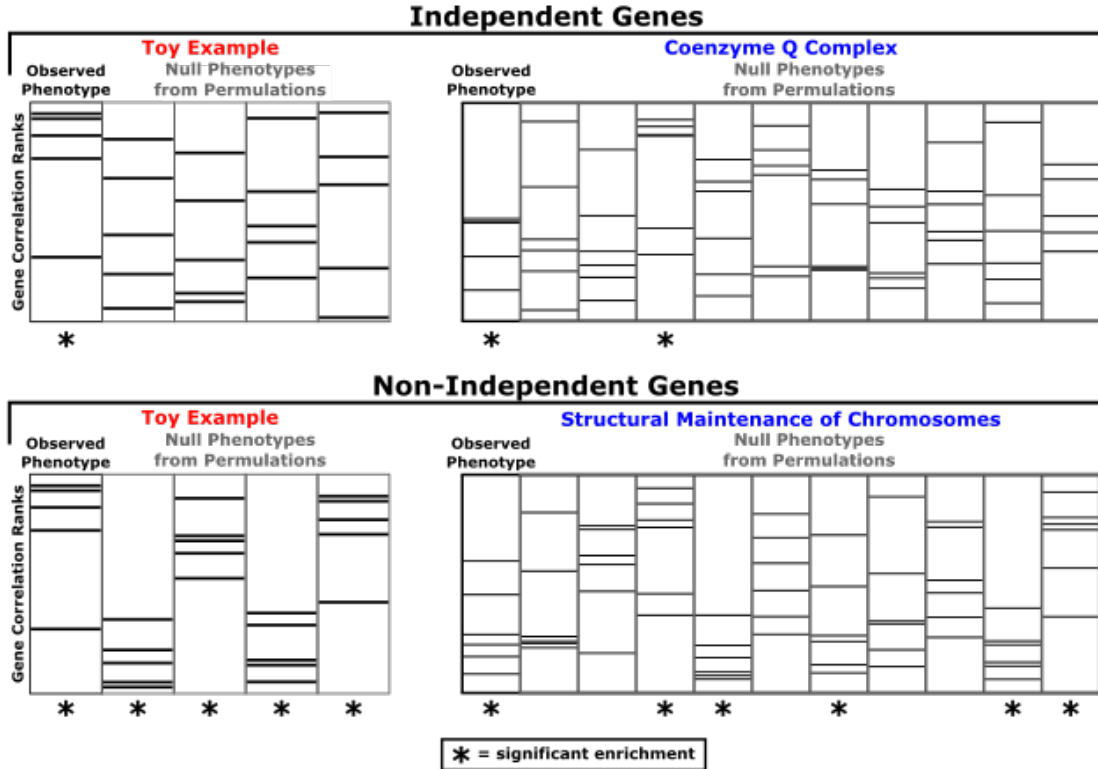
Independent Genes

Toy Example

Observed Phenotype

Null Phenotypes from Permulations

Gene Correlation Ranks

*

Coenzyme Q Complex

Observed Phenotype

Null Phenotypes from Permulations

* *

Non-Independent Genes

Toy Example

Observed Phenotype

Null Phenotypes from Permulations

Gene Correlation Ranks

* * * * *

Structural Maintenance of Chromosomes

Observed Phenotype

Null Phenotypes from Permulations

* * * * * *

* = significant enrichment